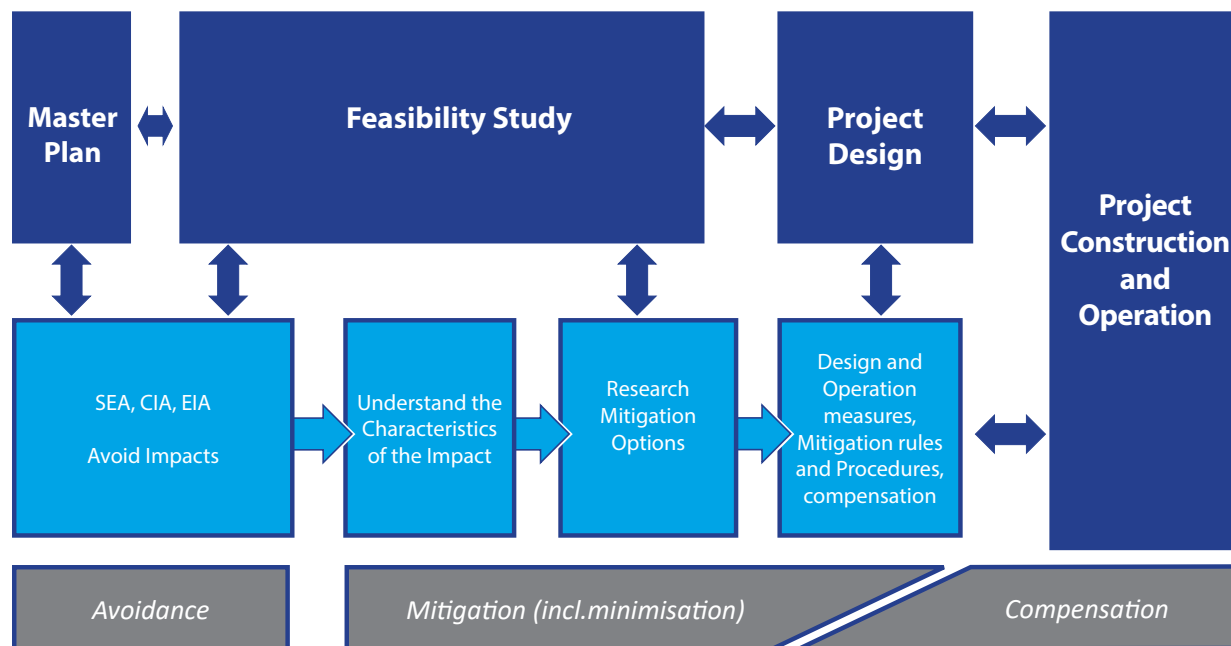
Master Plan

Feasibility Study

Project Design

Project Construction and Operation

SEA, CIA, EIA

Avoid Impacts

Understand the Characteristics of the Impact

Research Mitigation Options

Design and Operation measures, Mitigation rules and Procedures, compensation

Avoidance

Mitigation (incl.minimisation)

Compensation